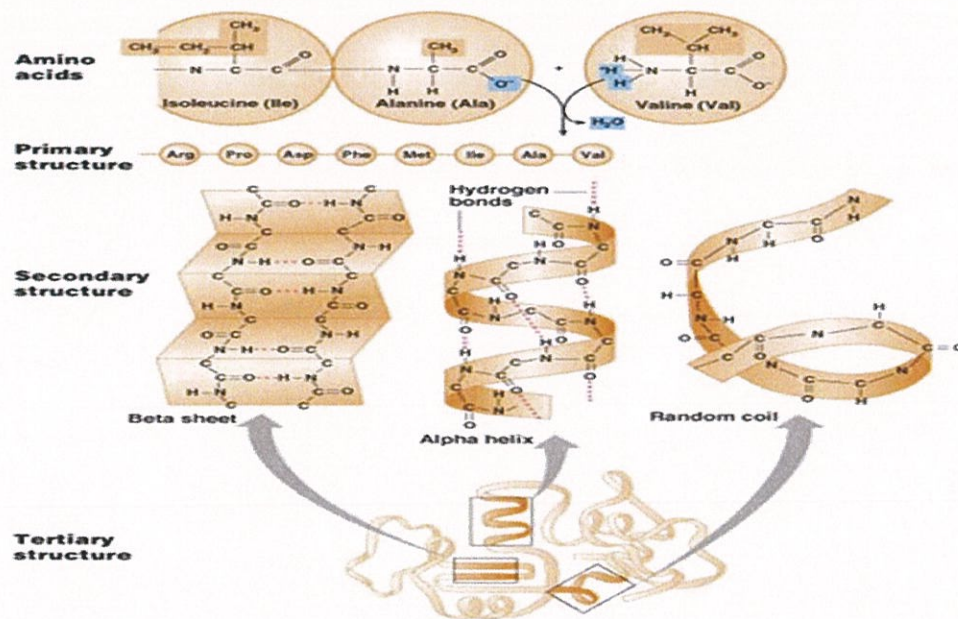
Amino acids

$CH_3$ $CH_2$ $CH_2$ $CH$ N C C O H H

Isoleucine (Ile)

$CH_3$ N C C O $O^-$ H H

Alanine (Ala)

+

$CH_3$ $CH_3$ CH H H N C C O $O^-$ H

Valine (Val)

$H_2O$

Primary structure

Arg Pro Asp Phe Met Ile Ala Val

Hydrogen bonds

Secondary structure

Beta sheet

Alpha helix

Random coil

Tertiary structure